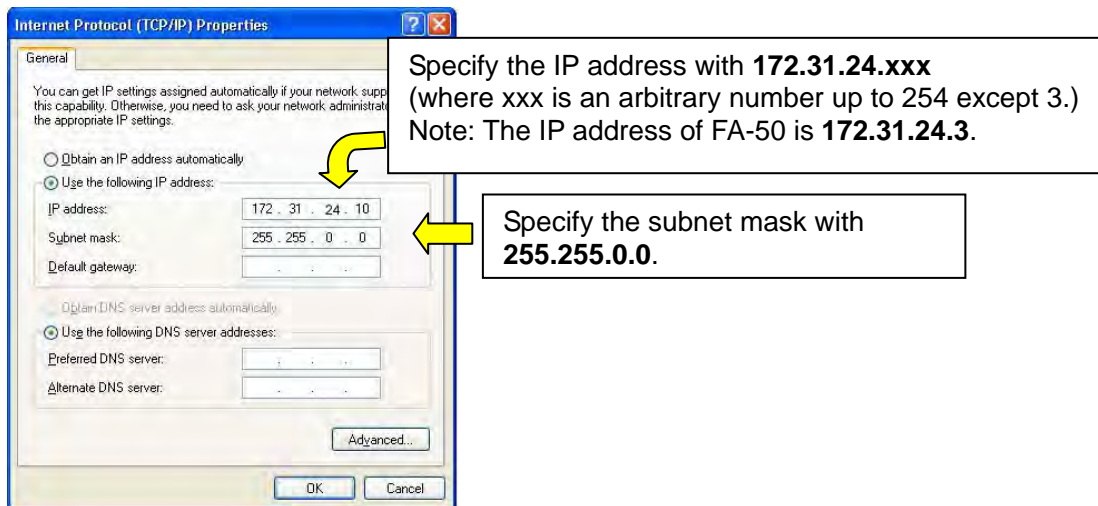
Internet Protocol (TCP/IP) Properties

General

You can get IP settings assigned automatically if your network supp this capability. Otherwise, you need to ask your network administrat the appropriate IP settings.

Obtain an IP address automatically

Use the following IP address:

IP address: 172 . 31 . 24 . 10

Subnet mask: 255 . 255 . 0 . 0

Default gateway: . . .

Obtain DNS server address automatically

Use the following DNS server addresses:

Preferred DNS server: . . .

Alternate DNS server: . . .

Advanced...

OK Cancel

Specify the IP address with **172.31.24.xxx** (where xxx is an arbitrary number up to 254 except 3.) Note: The IP address of FA-50 is **172.31.24.3**.

Specify the subnet mask with **255.255.0.0**.